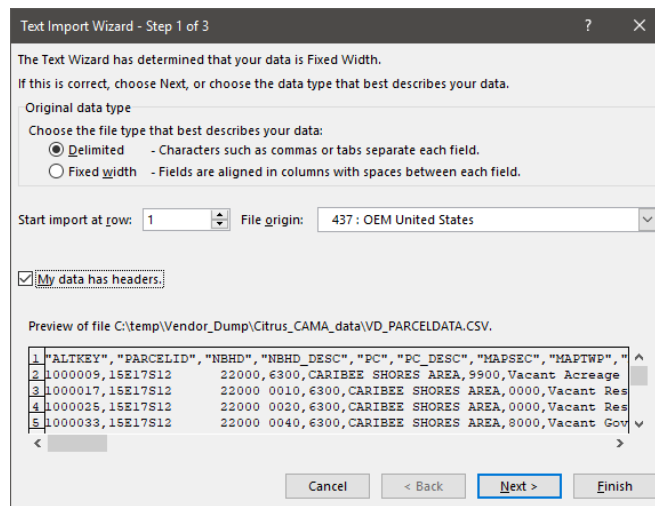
Text Import Wizard - Step 1 of 3

?

The Text Wizard has determined that your data is Fixed Width.

If this is correct, choose Next, or choose the data type that best describes your data.

Original data type

Choose the file type that best describes your data:

Delimited - Characters such as commas or tabs separate each field.

Fixed width - Fields are aligned in columns with spaces between each field.

Start import at row: 1

File origin: 437 : OEM United States

My data has headers.

Preview of file C:\temp\Vendor_Dump\Citrus_CAMA_data\VD_PARCELDATA.CSV.

1 "ALTKEY","PARCELID","NBHD","NBHD_DESC","PC","PC_DESC","MAPSEC","MAPTWP","
2 1000009,15E17S12 22000,6300,CARIBEE SHORES AREA,9900,Vacant Acreage
3 1000017,15E17S12 22000 0010,6300,CARIBEE SHORES AREA,0000,Vacant Res
4 1000025,15E17S12 22000 0020,6300,CARIBEE SHORES AREA,0000,Vacant Res
5 1000033,15E17S12 22000 0040,6300,CARIBEE SHORES AREA,8000,Vacant Gov

Cancel

< Back

Next >

Finish